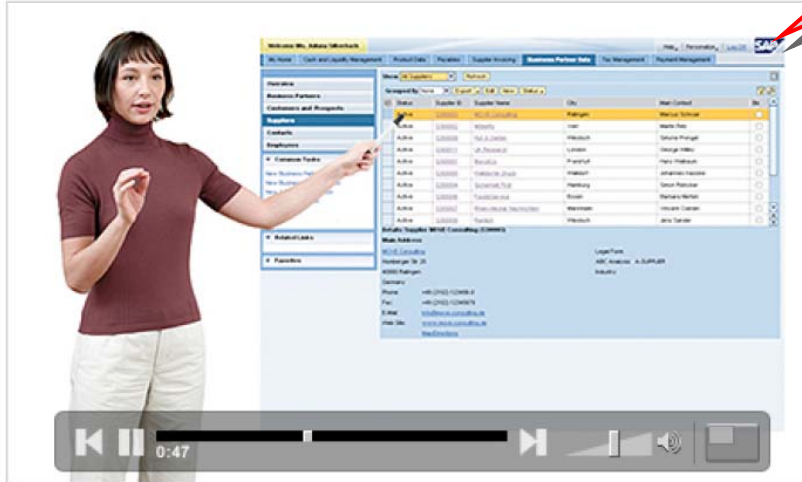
Welcome Ms. Adiana Silverbach

Help | Personalize | Log Off

SAP

My Home | Cash and Liquidity Management | Product Data | Payables | Supplier Invoicing | Business Partner Data | Tax Management | Payment Management

Overview
Business Partners
Customers and Prospects
Suppliers
Contacts
Employees

Common Tasks
New Business Partner
New Business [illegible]

Related Links

Favorites

Show: All Suppliers | Refresh

Grouped By: None | Export | Edit | New | Status

| Status | Supplier ID | Supplier Name | City | Main Contact |
|---|---|---|---|---|
| Active | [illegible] | MOVE Consulting | Ratingen | Markus Schrauer |
| Active | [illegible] | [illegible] | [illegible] | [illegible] |
| Active | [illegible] | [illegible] | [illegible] | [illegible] |
| Active | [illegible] | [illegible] | London | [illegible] |
| Active | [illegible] | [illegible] | Frankfurt | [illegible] |
| Active | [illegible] | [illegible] | Walldorf | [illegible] |
| Active | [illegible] | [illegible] | Hamburg | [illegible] |
| Active | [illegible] | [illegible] | Essen | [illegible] |
| Active | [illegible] | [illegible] | Mannheim | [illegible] |
| Active | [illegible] | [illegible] | Walldorf | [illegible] |

Details: Supplier MOVE Consulting ([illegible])
Main Address

MOVE Consulting
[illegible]
40880 Ratingen
Germany
Phone: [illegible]
Fax: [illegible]
E-Mail: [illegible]
Web Site: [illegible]

Legal Form
ABC Analysis: A-SUPPLIER
Industry

0:47